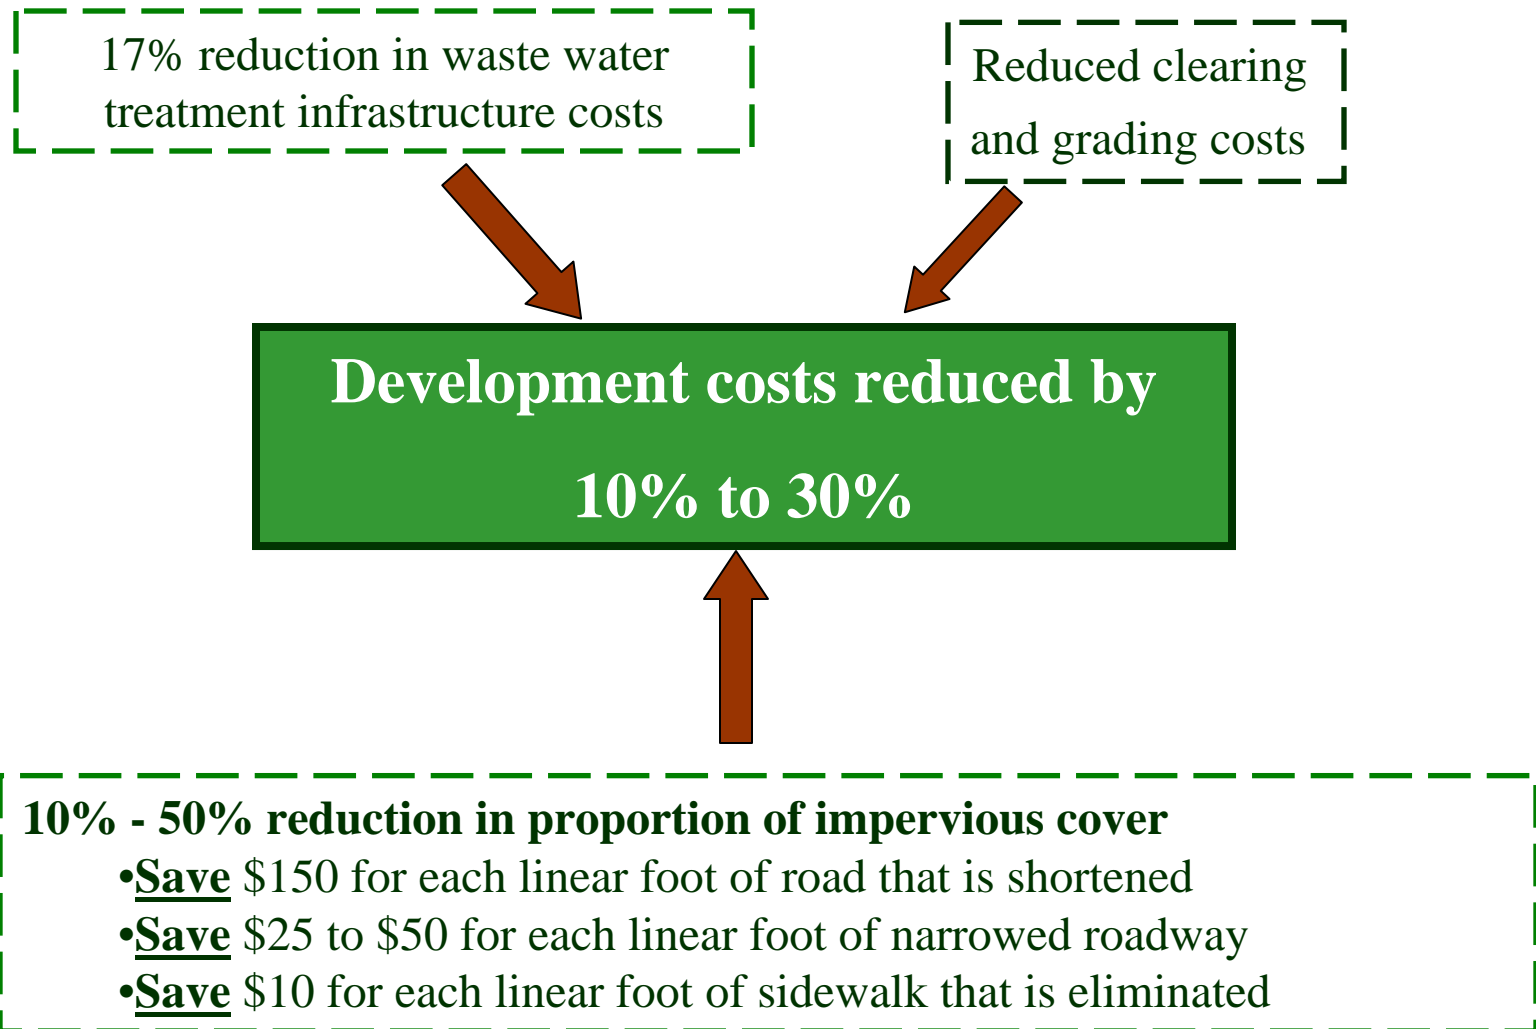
17% reduction in waste water treatment infrastructure costs

Reduced clearing and grading costs

Development costs reduced by

10% to 30%

10% - 50% reduction in proportion of impervious cover

•Save \$150 for each linear foot of road that is shortened

•Save \$25 to \$50 for each linear foot of narrowed roadway

•Save \$10 for each linear foot of sidewalk that is eliminated